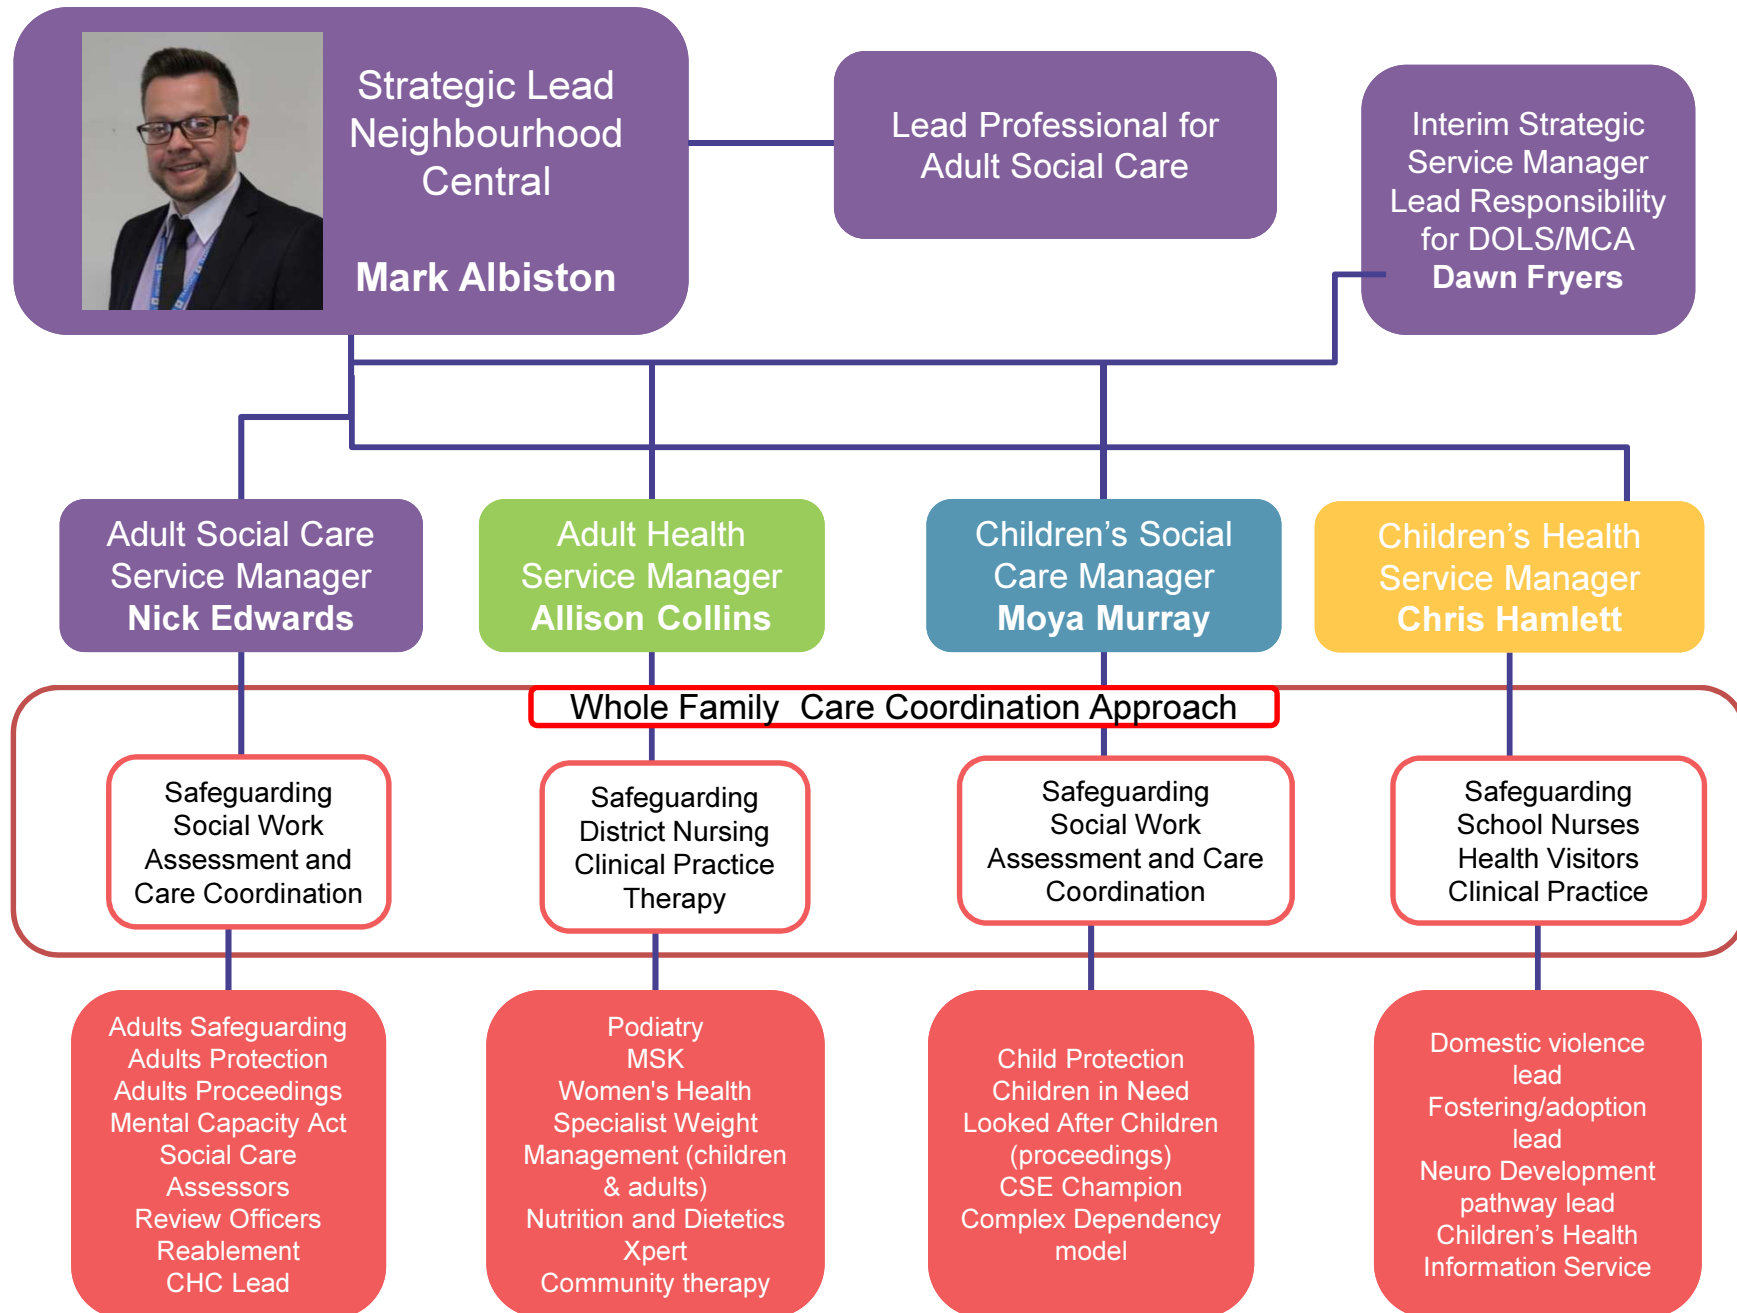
Strategic Lead Neighbourhood Central

Mark Albiston

Lead Professional for Adult Social Care

Interim Strategic Service Manager Lead Responsibility for DOLS/MCA
Dawn Fryers

Adult Social Care Service Manager
Nick Edwards

Adult Health Service Manager
Allison Collins

Children's Social Care Manager
Moya Murray

Children's Health Service Manager
Chris Hamlett

Whole Family Care Coordination Approach

Safeguarding Social Work Assessment and Care Coordination

Safeguarding District Nursing Clinical Practice Therapy

Safeguarding Social Work Assessment and Care Coordination

Safeguarding School Nurses Health Visitors Clinical Practice

Adults Safeguarding
Adults Protection
Adults Proceedings
Mental Capacity Act
Social Care Assessors
Review Officers
Reablement
CHC Lead

Podiatry
MSK
Women's Health
Specialist Weight Management (children & adults)
Nutrition and Dietetics
Xpert
Community therapy

Child Protection
Children in Need
Looked After Children (proceedings)
CSE Champion
Complex Dependency model

Domestic violence lead
Fostering/adoption lead
Neuro Development pathway lead
Children's Health Information Service